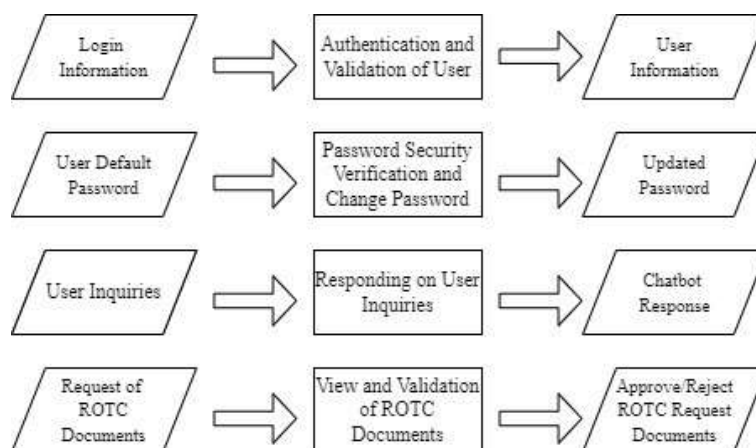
Login Information

Authentication and Validation of User

User Information

User Default Password

Password Security Verification and Change Password

Updated Password

User Inquiries

Responding on User Inquiries

Chatbot Response

Request of ROTC Documents

View and Validation of ROTC Documents

Approve/Reject ROTC Request Documents